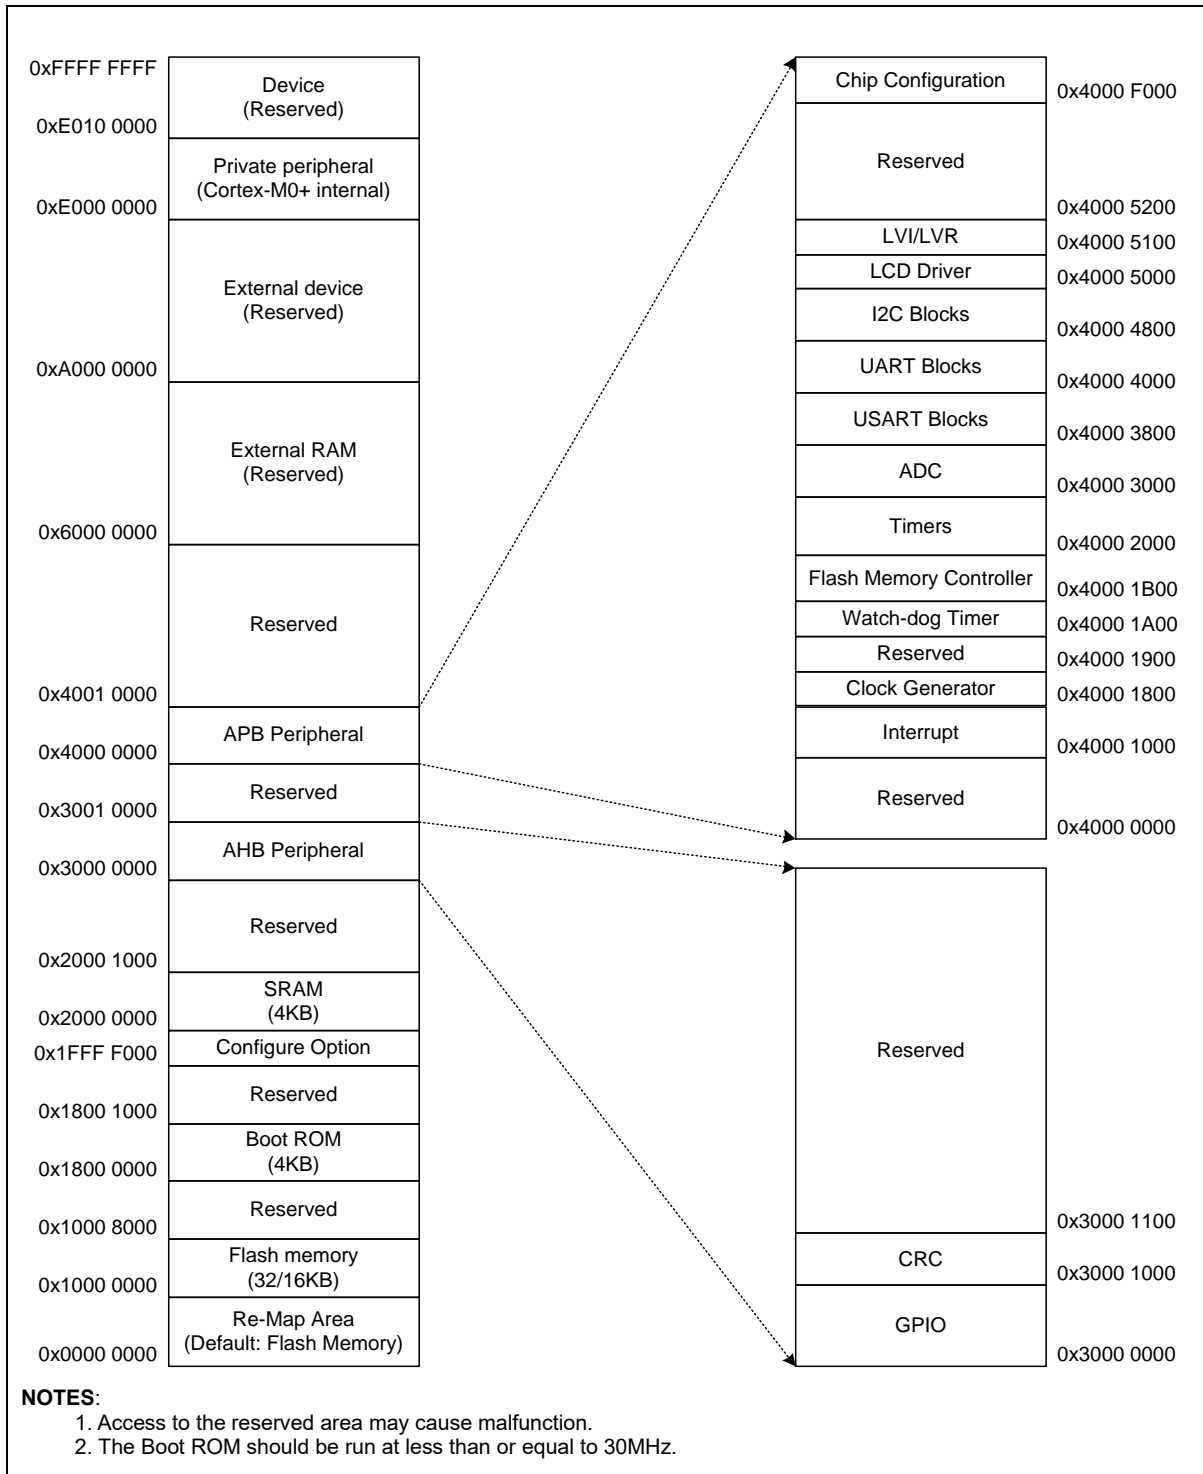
0xFFFF FFFF
Device
(Reserved)
0xE010 0000
Private peripheral
(Cortex-M0+ internal)
0xE000 0000
External device
(Reserved)
0xA000 0000
External RAM
(Reserved)
0x6000 0000
Reserved
0x4001 0000
APB Peripheral
0x4000 0000
Reserved
0x3001 0000
AHB Peripheral
0x3000 0000
Reserved
0x2000 1000
SRAM
(4KB)
0x2000 0000
Configure Option
0x1FFF F000
Reserved
0x1800 1000
Boot ROM
(4KB)
0x1800 0000
Reserved
0x1000 8000
Flash memory
(32/16KB)
0x1000 0000
Re-Map Area
(Default: Flash Memory)
0x0000 0000

Chip Configuration
0x4000 F000
Reserved
0x4000 5200
LVI/LVR
0x4000 5100
LCD Driver
0x4000 5000
I2C Blocks
0x4000 4800
UART Blocks
0x4000 4000
USART Blocks
0x4000 3800
ADC
0x4000 3000
Timers
0x4000 2000
Flash Memory Controller
0x4000 1B00
Watch-dog Timer
0x4000 1A00
Reserved
0x4000 1900
Clock Generator
0x4000 1800
Interrupt
0x4000 1000
Reserved
0x4000 0000

Reserved
0x3000 1100
CRC
0x3000 1000
GPIO
0x3000 0000

NOTES:
1. Access to the reserved area may cause malfunction.
2. The Boot ROM should be run at less than or equal to 30MHz.